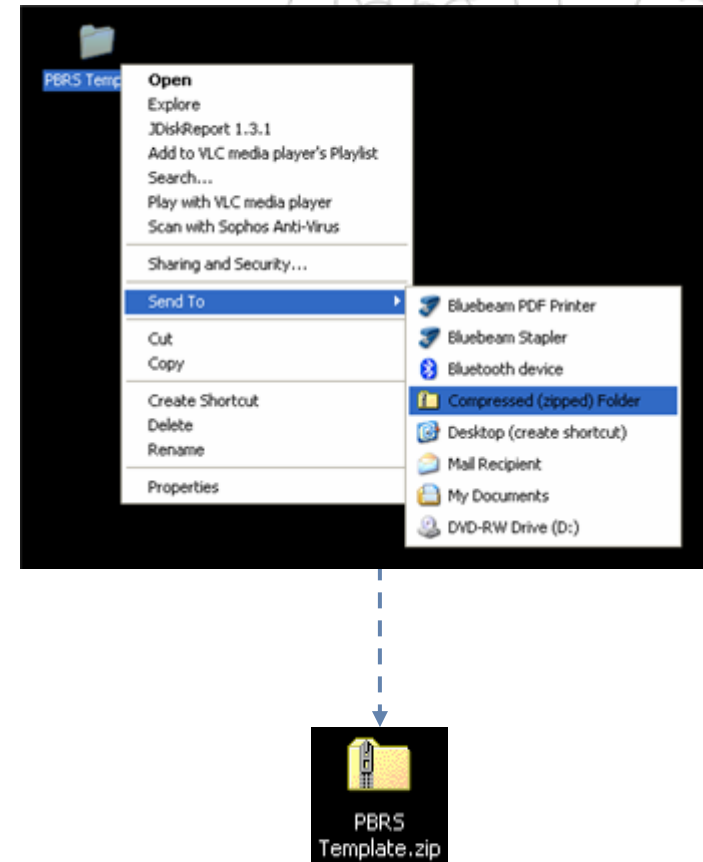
PBRS Temp

Open
Explore
JDiskReport 1.3.1
Add to VLC media player's Playlist
Search...
Play with VLC media player
Scan with Sophos Anti-Virus

Sharing and Security...

Send To

Cut
Copy

Create Shortcut
Delete
Rename

Properties

Bluebeam PDF Printer
Bluebeam Stapler
Bluetooth device
Compressed (zipped) Folder
Desktop (create shortcut)
Mail Recipient
My Documents
DVD-RW Drive (D:)

PBRS Template.zip